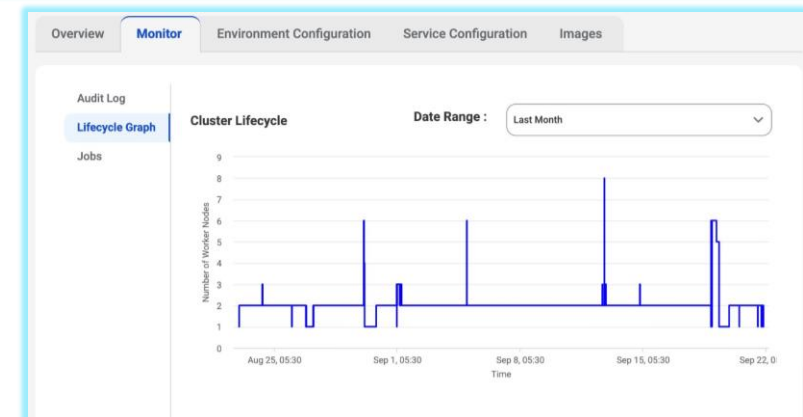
Overview Monitor Environment Configuration Service Configuration Images

Audit Log
Lifecycle Graph
Jobs

Cluster Lifecycle

Date Range : Last Month

9
8
7
6
5
4
3
2
1
0

Number of Worker Nodes

Aug 25, 05:30 Sep 1, 05:30 Sep 8, 05:30 Sep 15, 05:30 Sep 22, 0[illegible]

Time